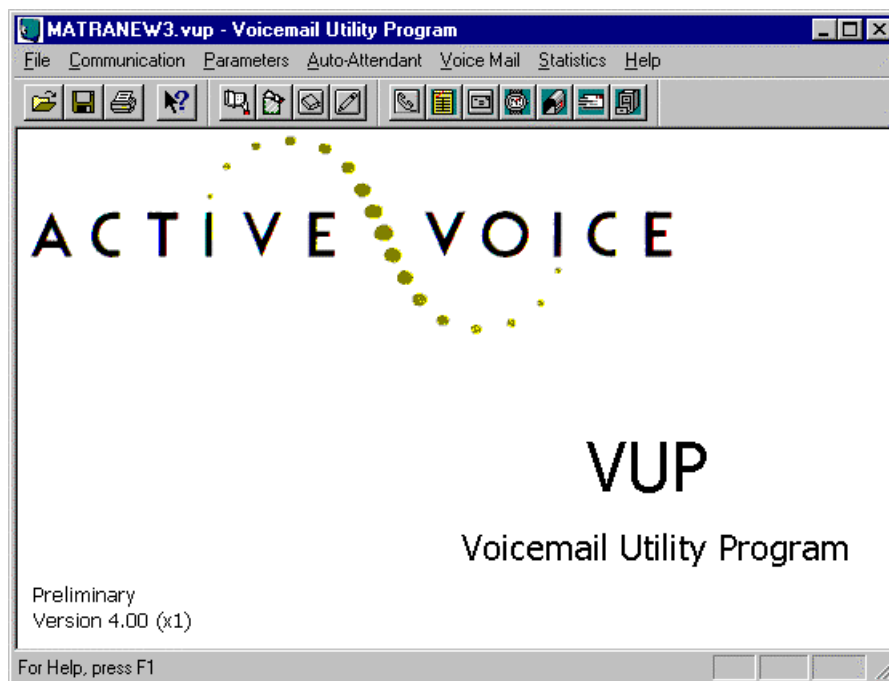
MATRANEW3.vup - Voicemail Utility Program

File Communication Parameters Auto-Attendant Voice Mail Statistics Help

ACTIVE VOICE

VUP

Voicemail Utility Program

Preliminary
Version 4.00 (x1)

For Help, press F1